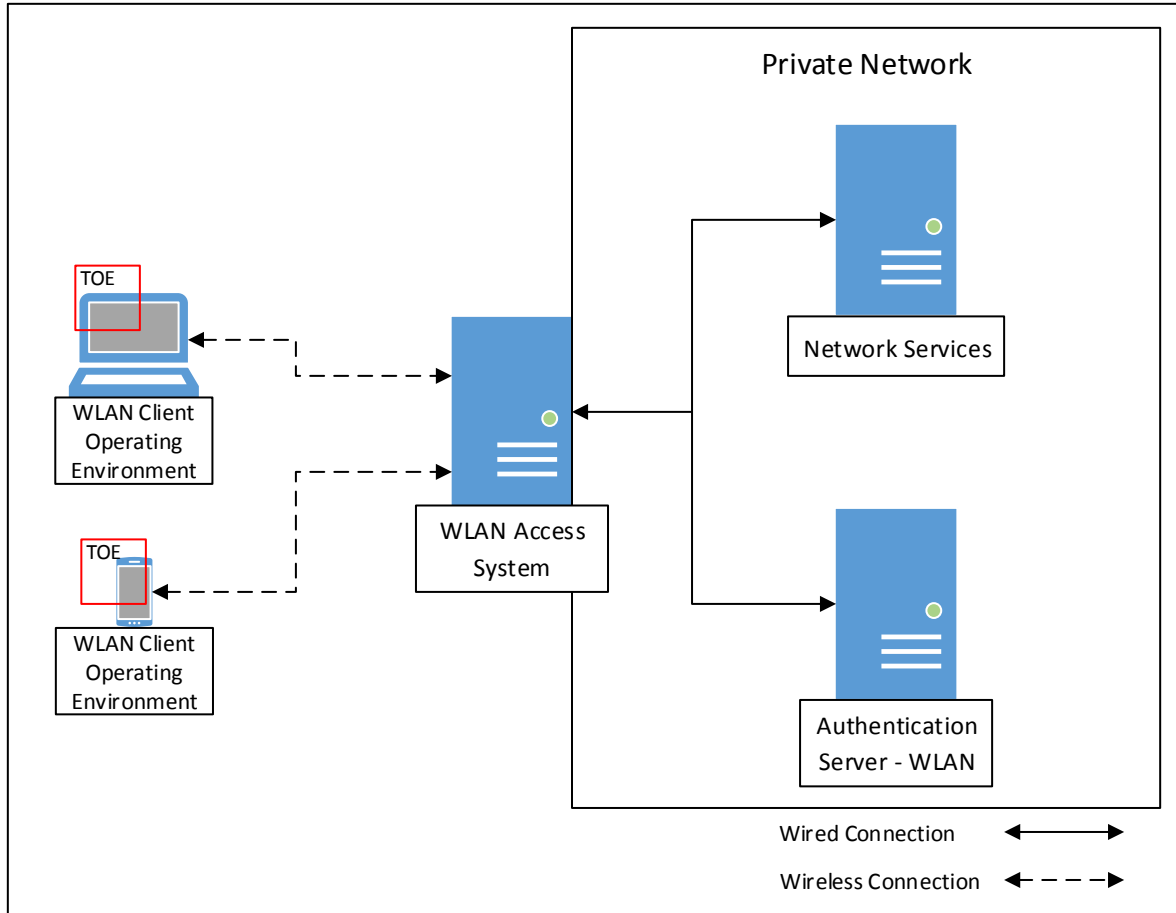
Private Network

TOE

WLAN Client Operating Environment

TOE

WLAN Client Operating Environment

WLAN Access System

Network Services

Authentication Server - WLAN

Wired Connection

Wireless Connection